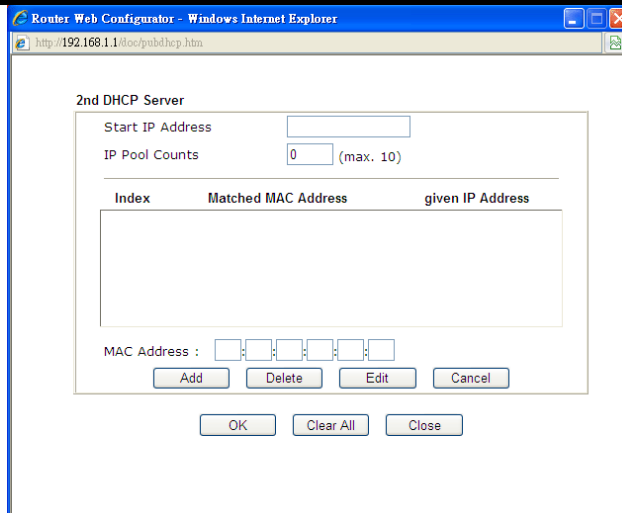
Router Web Configurator - Windows Internet Explorer

http://192.168.1.1/doc/pubdhcp.htm

2nd DHCP Server

Start IP Address

IP Pool Counts 0 (max. 10)

| Index | Matched MAC Address | given IP Address |
|---|---|---|

MAC Address : : : : : :

Add Delete Edit Cancel

OK Clear All Close